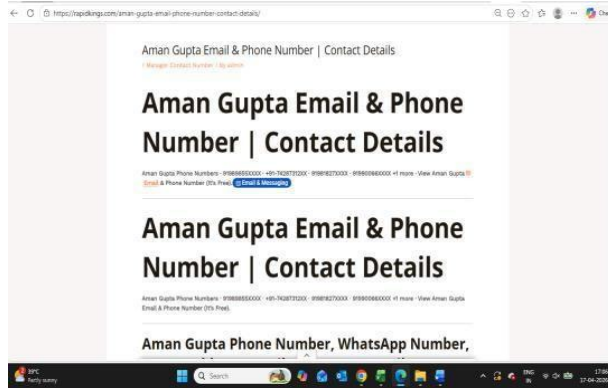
https://rapidkings.com/aman-gupta-email-phone-number-contact-details/

Aman Gupta Email & Phone Number | Contact Details

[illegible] Contact Number / By admin

Aman Gupta Email & Phone Number | Contact Details

Aman Gupta Phone Numbers · 919868655XXXX · +91-74287312XX · 919818273XXX · 919800966XXX +1 more · View Aman Gupta Email & Phone Number (It's Free). Email & Messaging

Aman Gupta Email & Phone Number | Contact Details

Aman Gupta Phone Numbers · 919868655XXXX · +91-74287312XX · 919818273XXX · 919800966XXX +1 more · View Aman Gupta Email & Phone Number (It's Free).

Aman Gupta Phone Number, WhatsApp Number,

38°C
Partly sunny

Search

ENG
IN

17:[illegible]
17-04-20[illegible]